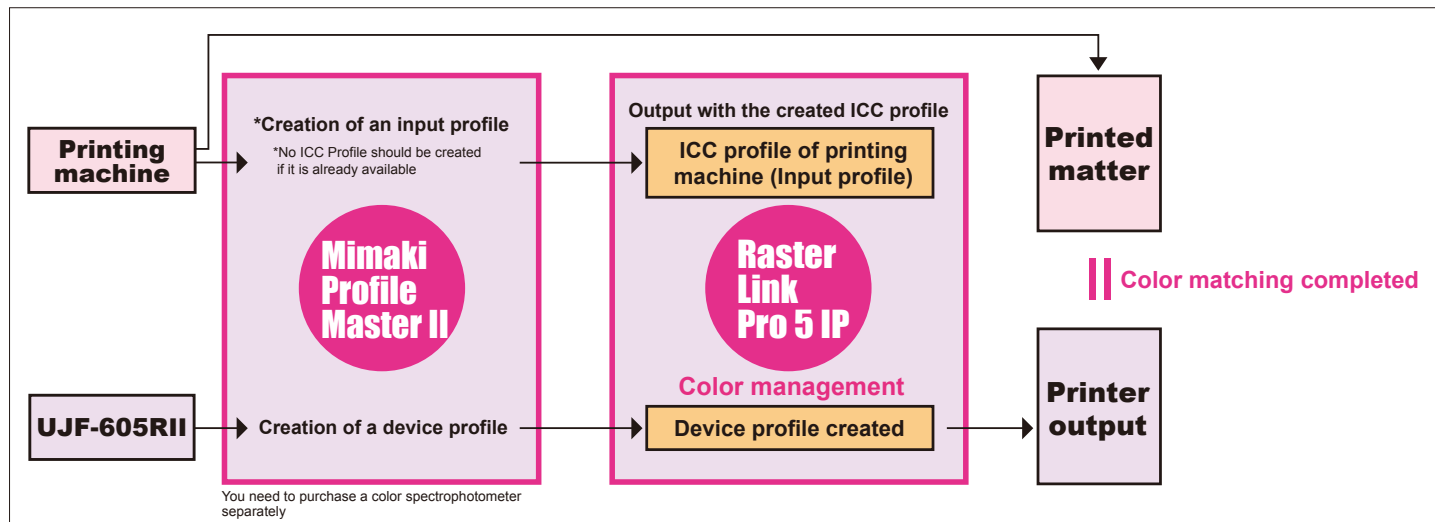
Printing machine

*Creation of an input profile

*No ICC Profile should be created if it is already available

Mimaki Profile Master II

UJF-605RII

Creation of a device profile

You need to purchase a color spectrophotometer separately

Output with the created ICC profile

ICC profile of printing machine (Input profile)

Raster Link Pro 5 IP

Color management

Device profile created

Printed matter

Color matching completed

Printer output